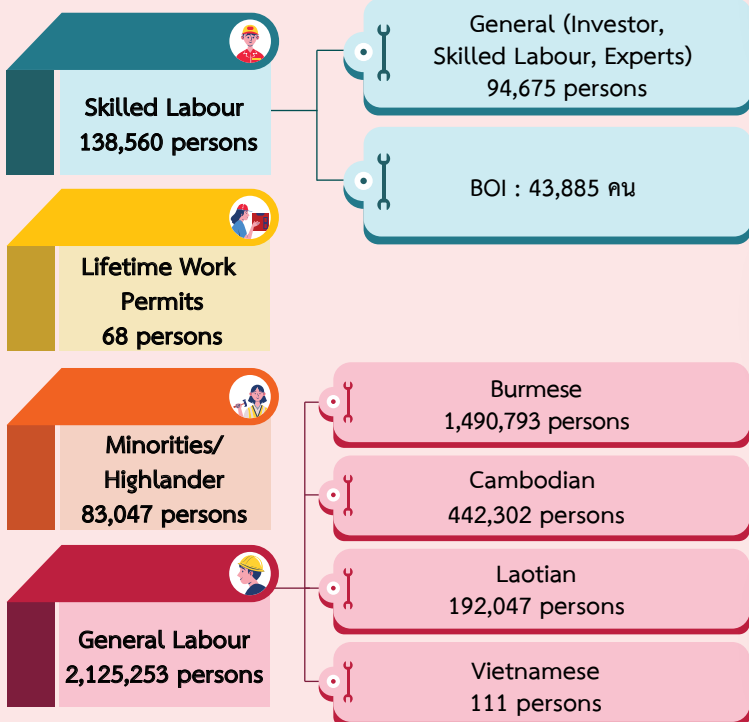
Skilled Labour
138,560 persons

General (Investor, Skilled Labour, Experts)
94,675 persons

BOI : 43,885 คน

Lifetime Work Permits
68 persons

Minorities/ Highlander
83,047 persons

General Labour
2,125,253 persons

Burmese
1,490,793 persons

Cambodian
442,302 persons

Laotian
192,047 persons

Vietnamese
111 persons